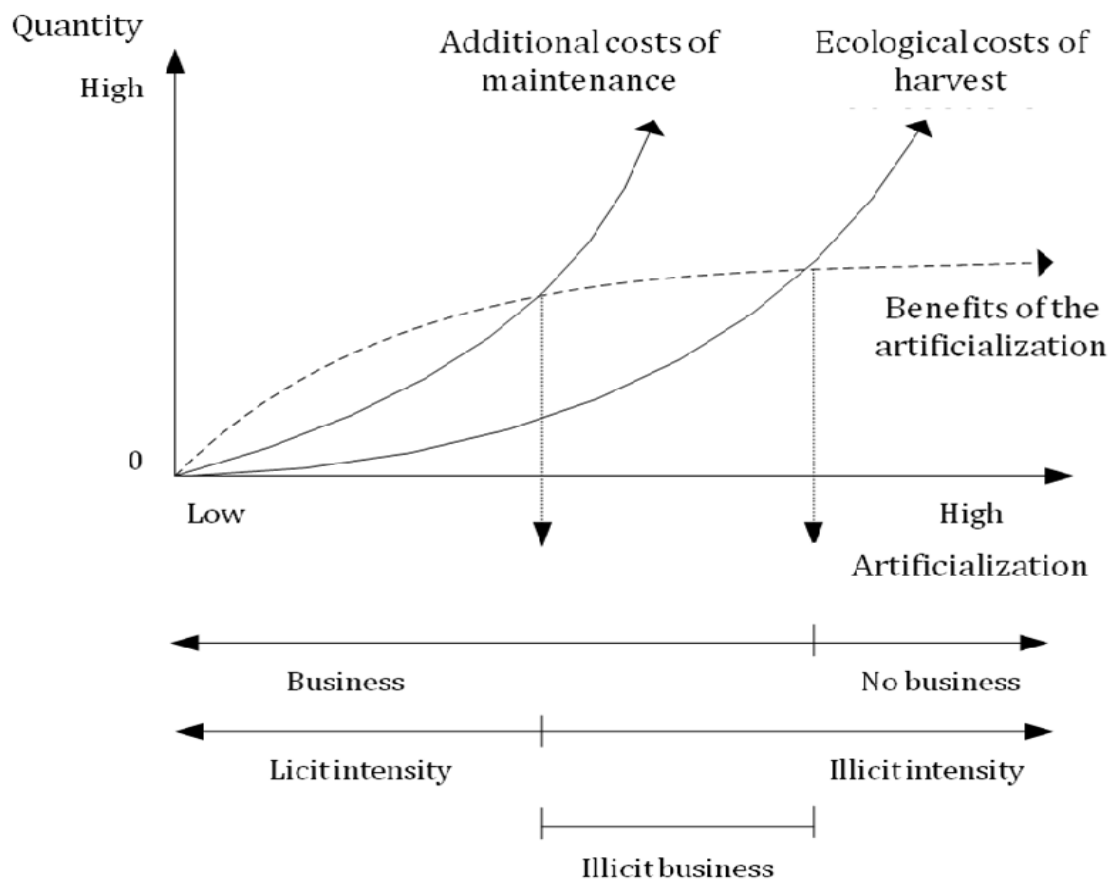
Quantity

High

Additional costs of maintenance

Ecological costs of harvest

Benefits of the artificialization

0

Low

High

Artificialization

Business

No business

Licit intensity

Illicit intensity

Illicit business